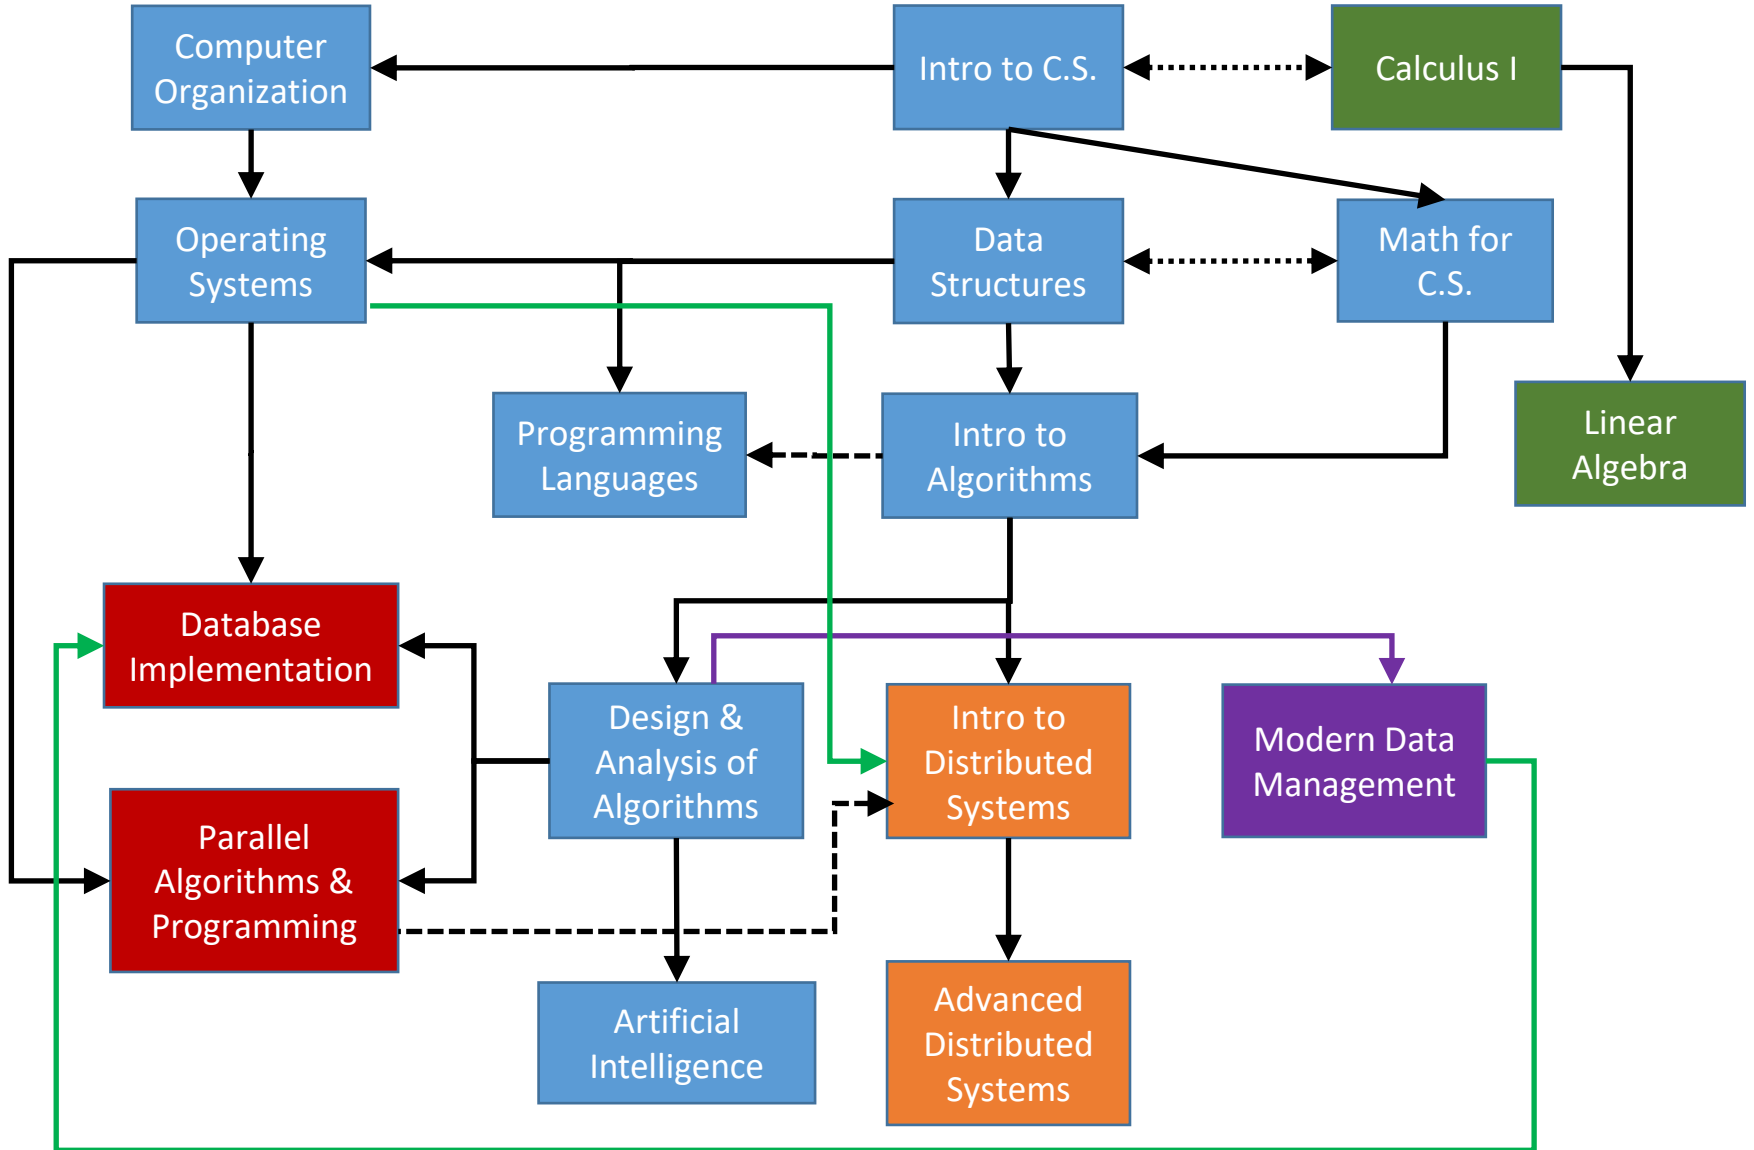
Computer Organization

Intro to C.S.

Calculus I

Operating Systems

Data Structures

Math for C.S.

Programming Languages

Intro to Algorithms

Linear Algebra

Database Implementation

Design & Analysis of Algorithms

Intro to Distributed Systems

Modern Data Management

Parallel Algorithms & Programming

Artificial Intelligence

Advanced Distributed Systems